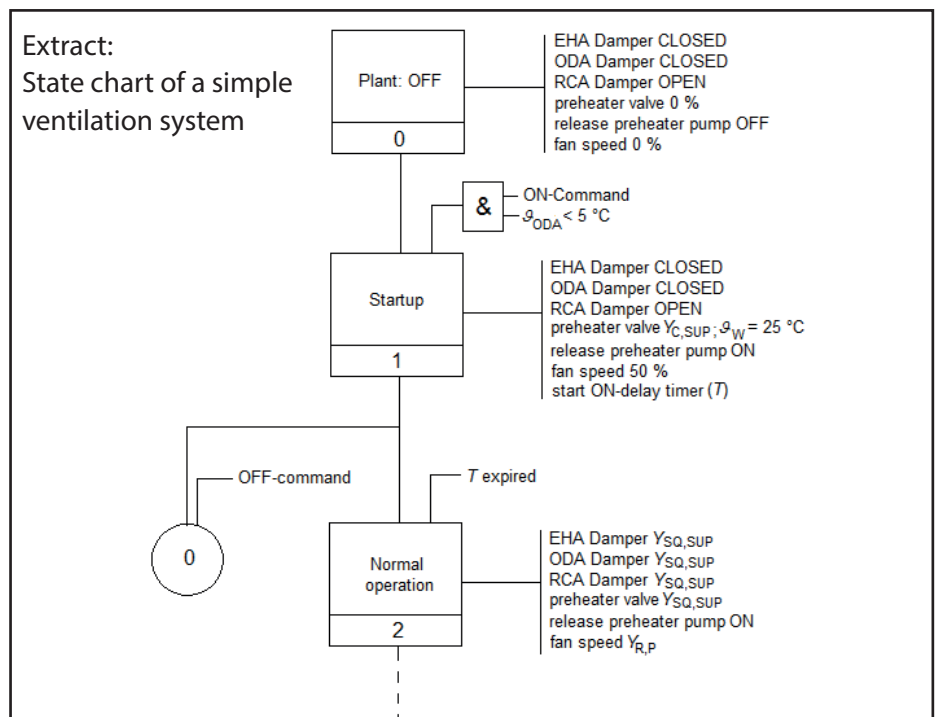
Extract:
State chart of a simple ventilation system

Plant: OFF
0

EHA Damper CLOSED
ODA Damper CLOSED
RCA Damper OPEN
preheater valve 0 %
release preheater pump OFF
fan speed 0 %

&
ON-Command
$\vartheta_{ODA} < 5$ °C

Startup
1

EHA Damper CLOSED
ODA Damper CLOSED
RCA Damper OPEN
preheater valve $Y_{C,SUP}$; $\vartheta_W = 25$ °C
release preheater pump ON
fan speed 50 %
start ON-delay timer ($T$)

OFF-command
0

$T$ expired

Normal operation
2

EHA Damper $Y_{SQ,SUP}$
ODA Damper $Y_{SQ,SUP}$
RCA Damper $Y_{SQ,SUP}$
preheater valve $Y_{SQ,SUP}$
release preheater pump ON
fan speed $Y_{R,P}$